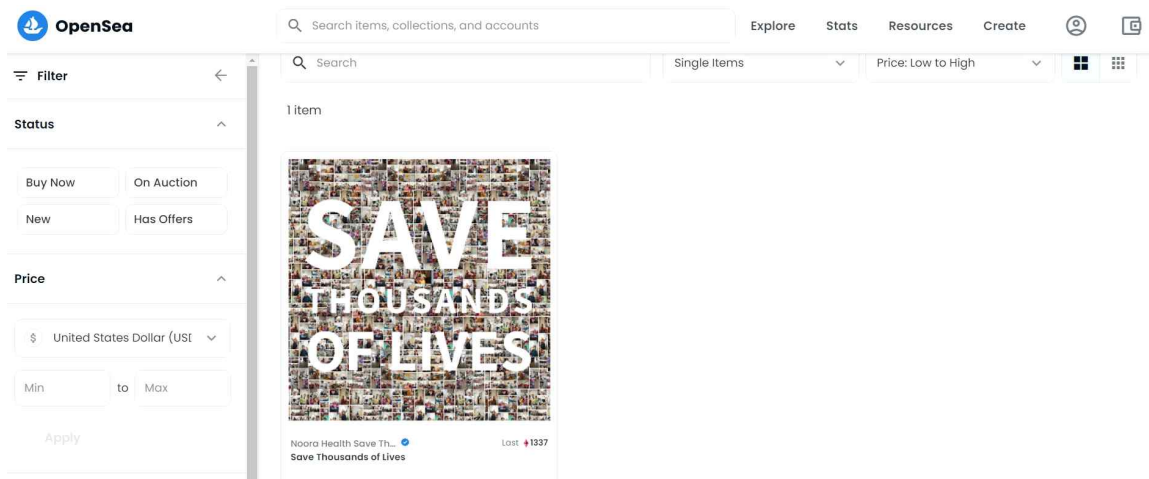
OpenSea

Search items, collections, and accounts

Explore Stats Resources Create

Filter

Status

Buy Now
On Auction
New
Has Offers

Price

$ United States Dollar (USD

Min to Max

Apply

Search

Single Items

Price: Low to High

1 item

SAVE THOUSANDS OF LIVES

Noora Health Save Th...
Save Thousands of Lives

Last 1337